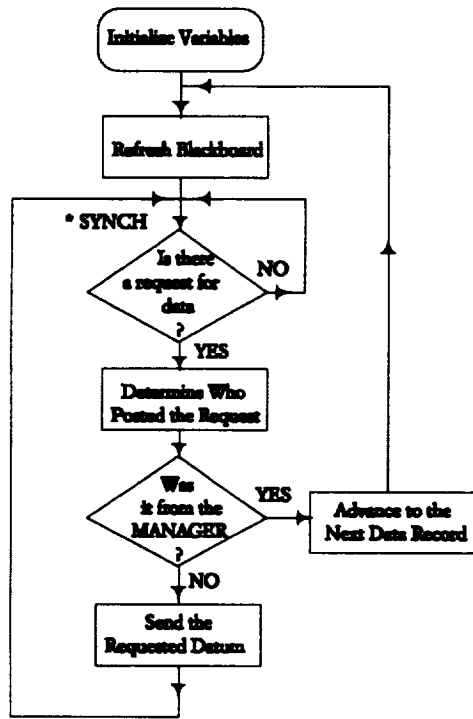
Initialise Variables

Refresh Blackboard

* SYNCH

Is there a request for data ?

NO

YES

Determine Who Posted the Request

Was it from the MANAGER ?

YES

Advance to the Next Data Record

NO

Send the Requested Datum